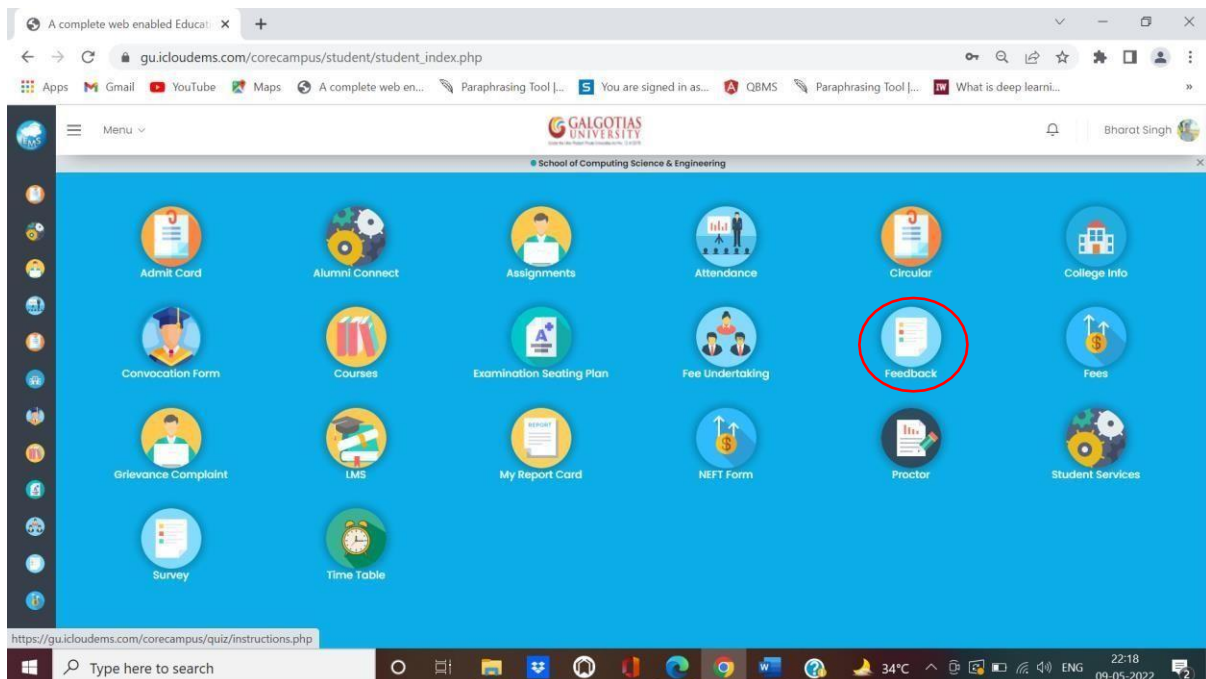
A complete web enabled Educat ×
+
gu.icloudems.com/corecampus/student/student_index.php
Apps Gmail YouTube Maps A complete web en... Paraphrasing Tool |... You are signed in as... QBMS Paraphrasing Tool |... What is deep learni...
Menu
GALGOTIAS UNIVERSITY
Bharat Singh
School of Computing Science & Engineering

Admit Card
Alumni Connect
Assignments
Attendance
Circular
College Info
Convocation Form
Courses
Examination Seating Plan
Fee Undertaking
Feedback
Fees
Grievance Complaint
LMS
My Report Card
NEFT Form
Proctor
Student Services
Survey
Time Table

https://gu.icloudems.com/corecampus/quiz/instructions.php
Type here to search
34°C ENG 22:18 09-05-2022